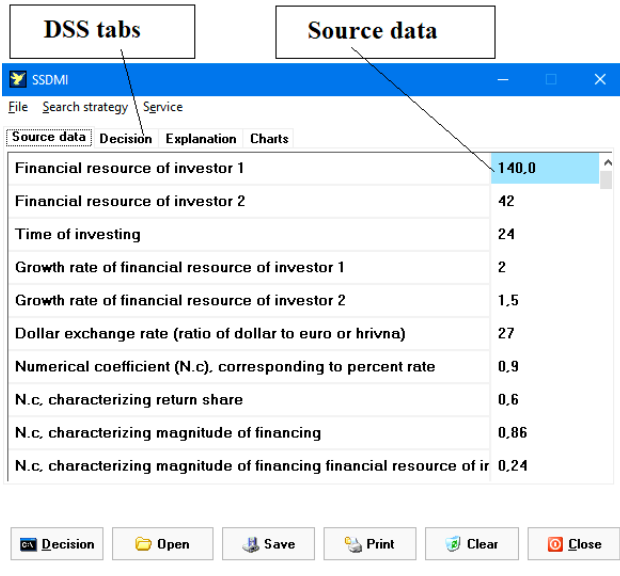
DSS tabs

Source data

SSDMI

File Search strategy Service

Source data Decision Explanation Charts

| | |
|---|---|
| Financial resource of investor 1 | 140,0 |
| Financial resource of investor 2 | 42 |
| Time of investing | 24 |
| Growth rate of financial resource of investor 1 | 2 |
| Growth rate of financial resource of investor 2 | 1,5 |
| Dollar exchange rate (ratio of dollar to euro or hrivna) | 27 |
| Numerical coefficient (N.c), corresponding to percent rate | 0,9 |
| N.c, characterizing return share | 0,6 |
| N.c, characterizing magnitude of financing | 0,86 |
| N.c, characterizing magnitude of financing financial resource of ir | 0,24 |

Decision Open Save Print Clear Close